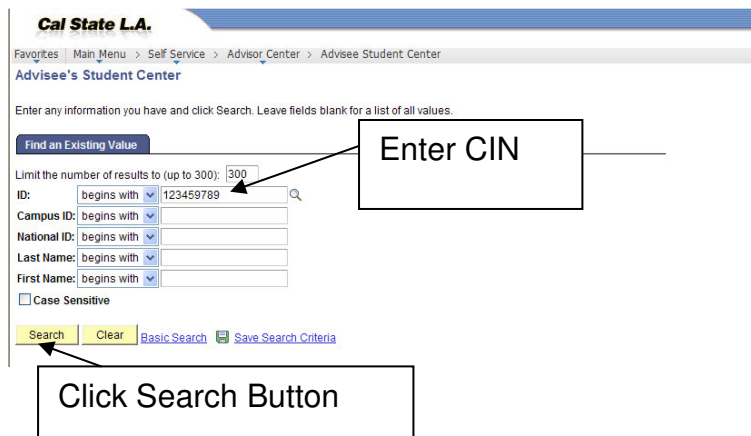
Cal State L.A.

Favorites | Main Menu > Self Service > Advisor Center > Advisee Student Center

Advisee's Student Center

Enter any information you have and click Search. Leave fields blank for a list of all values.

Find an Existing Value

Enter CIN

Limit the number of results to (up to 300): 300

| | | |
|---|---|---|
| ID: | begins with | 123459789 |
| Campus ID: | begins with | |
| National ID: | begins with | |
| Last Name: | begins with | |
| First Name: | begins with | |

Case Sensitive

Search Clear Basic Search Save Search Criteria

Click Search Button